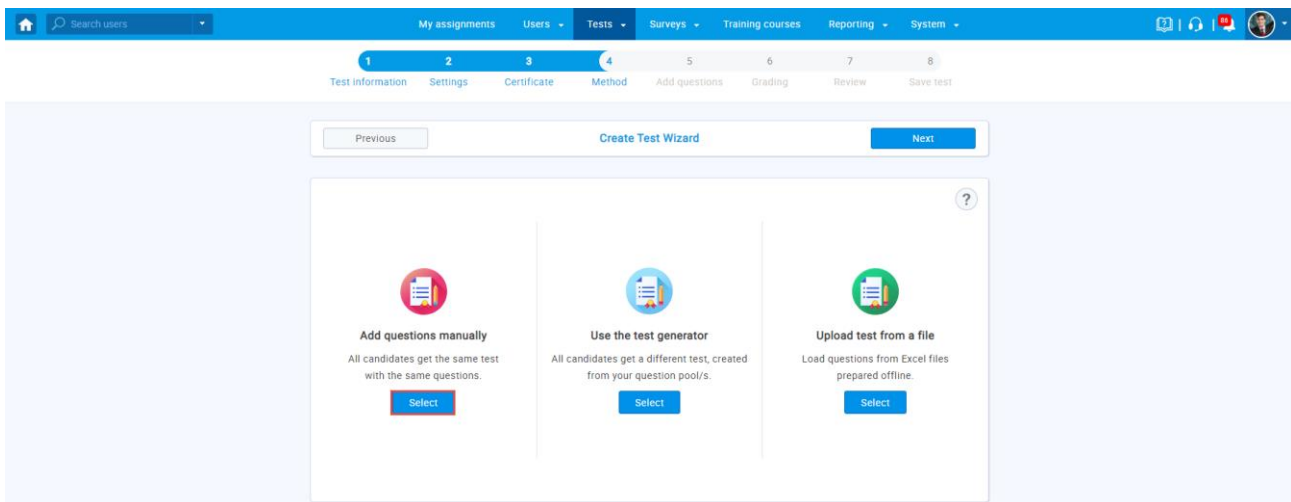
Search users

My assignments Users Tests Surveys Training courses Reporting System

86

1 Test information
2 Settings
3 Certificate
4 Method
5 Add questions
6 Grading
7 Review
8 Save test

Previous

Create Test Wizard

Next

?

Add questions manually

All candidates get the same test with the same questions.

Select

Use the test generator

All candidates get a different test, created from your question pool/s.

Select

Upload test from a file

Load questions from Excel files prepared offline.

Select